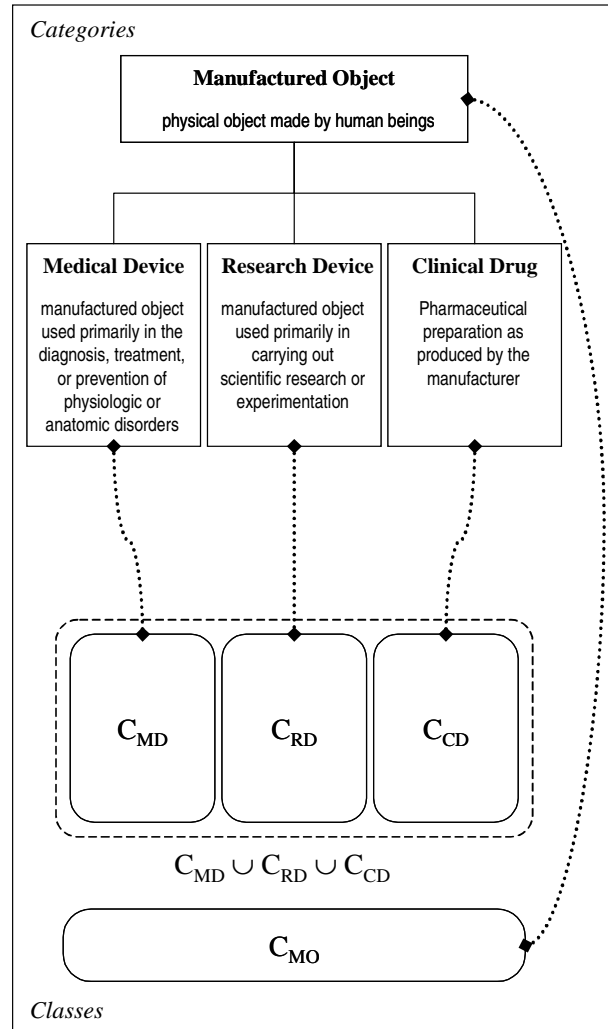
Categories

Manufactured Object
physical object made by human beings

Medical Device
manufactured object used primarily in the diagnosis, treatment, or prevention of physiologic or anatomic disorders

Research Device
manufactured object used primarily in carrying out scientific research or experimentation

Clinical Drug
Pharmaceutical preparation as produced by the manufacturer

$C_{MD}$

$C_{RD}$

$C_{CD}$

$C_{MD} \cup C_{RD} \cup C_{CD}$

$C_{MO}$

Classes